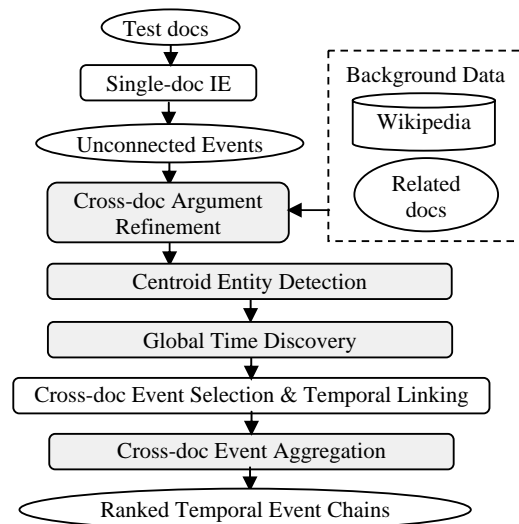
Test docs

Single-doc IE

Background Data

Wikipedia

Unconnected Events

Related docs

Cross-doc Argument Refinement

Centroid Entity Detection

Global Time Discovery

Cross-doc Event Selection & Temporal Linking

Cross-doc Event Aggregation

Ranked Temporal Event Chains